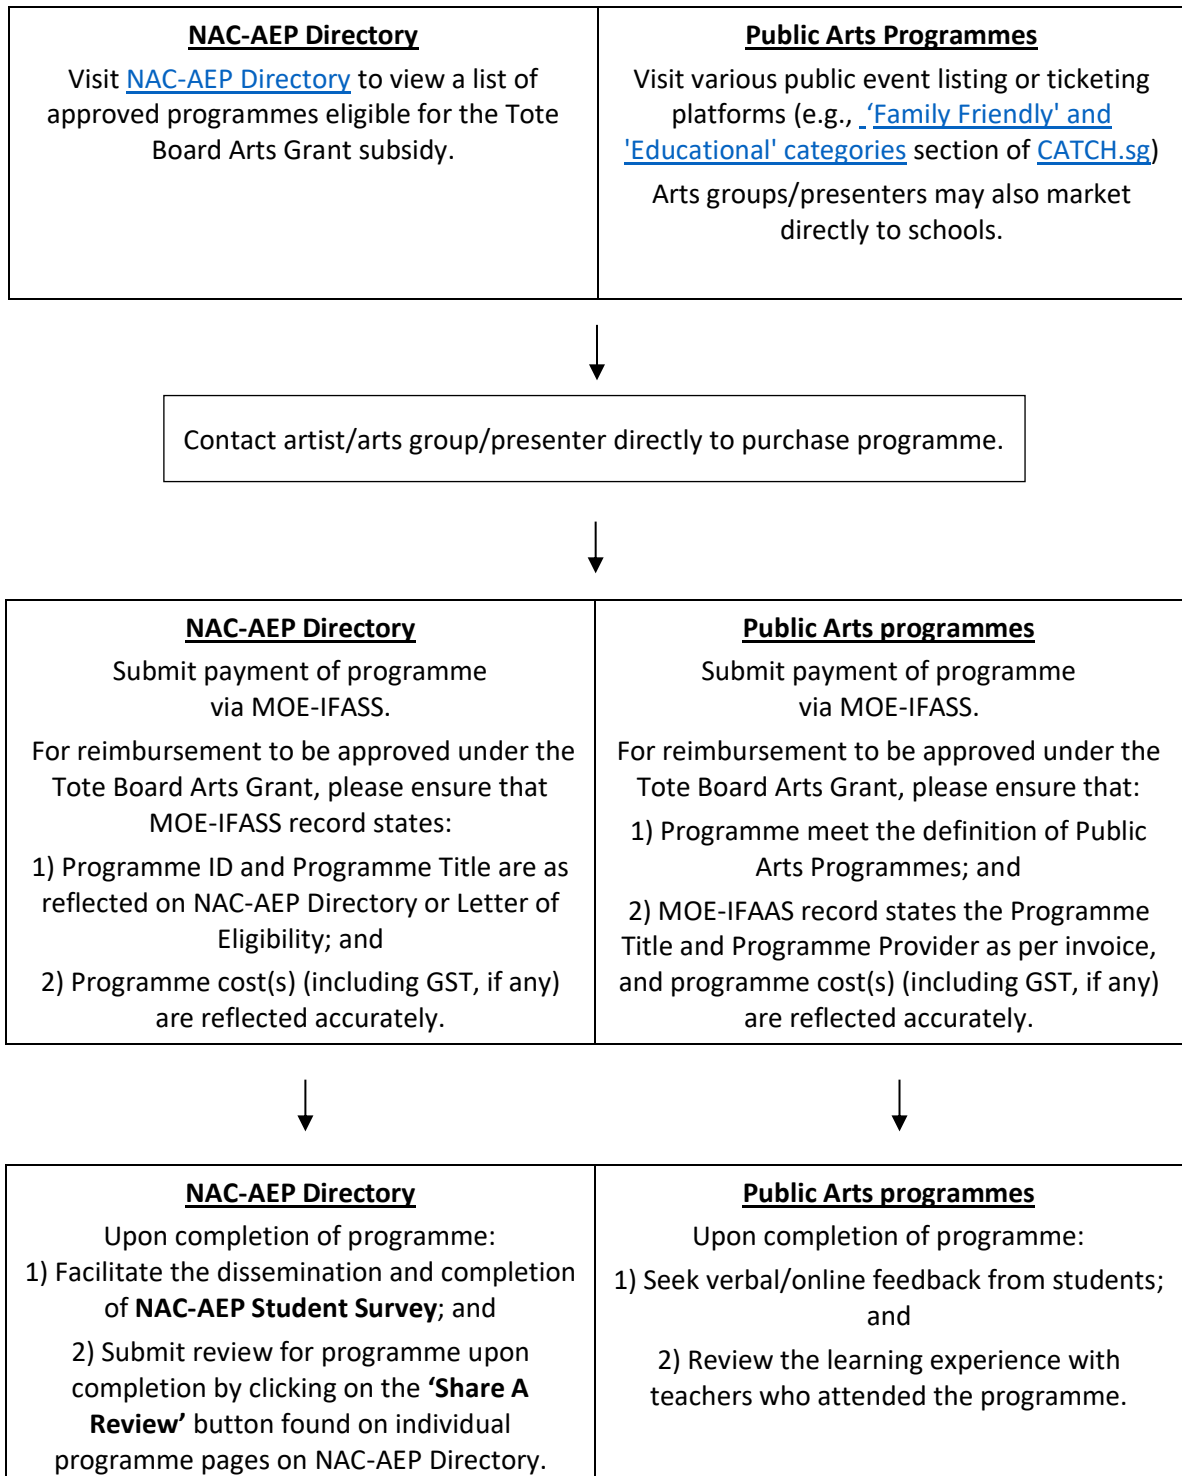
| NAC-AEP Directory | Public Arts Programmes |
|---|---|
| Visit NAC-AEP Directory to view a list of approved programmes eligible for the Tote Board Arts Grant subsidy. | Visit various public event listing or ticketing platforms (e.g., 'Family Friendly' and 'Educational' categories section of CATCH.sg) Arts groups/presenters may also market directly to schools. |

Contact artist/arts group/presenter directly to purchase programme.

| NAC-AEP Directory | Public Arts programmes |
|---|---|
| Submit payment of programme via MOE-IFASS. For reimbursement to be approved under the Tote Board Arts Grant, please ensure that MOE-IFASS record states: 1) Programme ID and Programme Title are as reflected on NAC-AEP Directory or Letter of Eligibility; and 2) Programme cost(s) (including GST, if any) are reflected accurately. | Submit payment of programme via MOE-IFASS. For reimbursement to be approved under the Tote Board Arts Grant, please ensure that: 1) Programme meet the definition of Public Arts Programmes; and 2) MOE-IFAAS record states the Programme Title and Programme Provider as per invoice, and programme cost(s) (including GST, if any) are reflected accurately. |

| NAC-AEP Directory | Public Arts programmes |
|---|---|
| Upon completion of programme: 1) Facilitate the dissemination and completion of **NAC-AEP Student Survey**; and 2) Submit review for programme upon completion by clicking on the **'Share A Review'** button found on individual programme pages on NAC-AEP Directory. | Upon completion of programme: 1) Seek verbal/online feedback from students; and 2) Review the learning experience with teachers who attended the programme. |